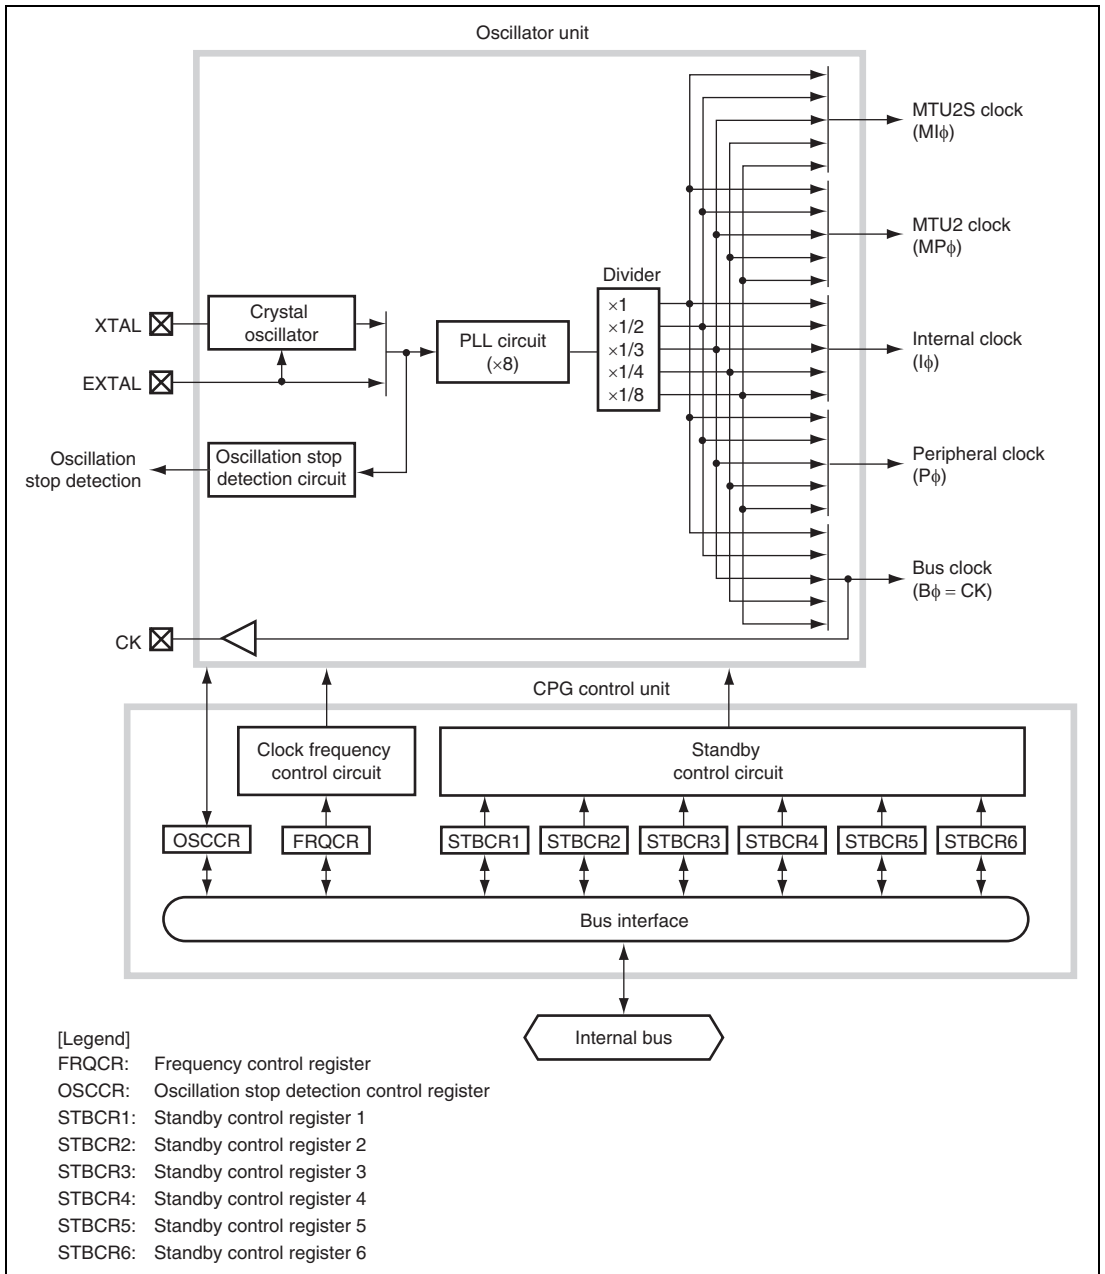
Oscillator unit

MTU2S clock (MI$\phi$)

MTU2 clock (MP$\phi$)

Divider

XTAL

Crystal oscillator

PLL circuit ($\times 8$)

$\times 1$
$\times 1/2$
$\times 1/3$
$\times 1/4$
$\times 1/8$

Internal clock (I$\phi$)

EXTAL

Oscillation stop detection

Oscillation stop detection circuit

Peripheral clock (P$\phi$)

Bus clock (B$\phi$ = CK)

CK

CPG control unit

Clock frequency control circuit

Standby control circuit

OSCCR

FRQCR

STBCR1

STBCR2

STBCR3

STBCR4

STBCR5

STBCR6

Bus interface

Internal bus

[Legend]
FRQCR: Frequency control register
OSCCR: Oscillation stop detection control register
STBCR1: Standby control register 1
STBCR2: Standby control register 2
STBCR3: Standby control register 3
STBCR4: Standby control register 4
STBCR5: Standby control register 5
STBCR6: Standby control register 6